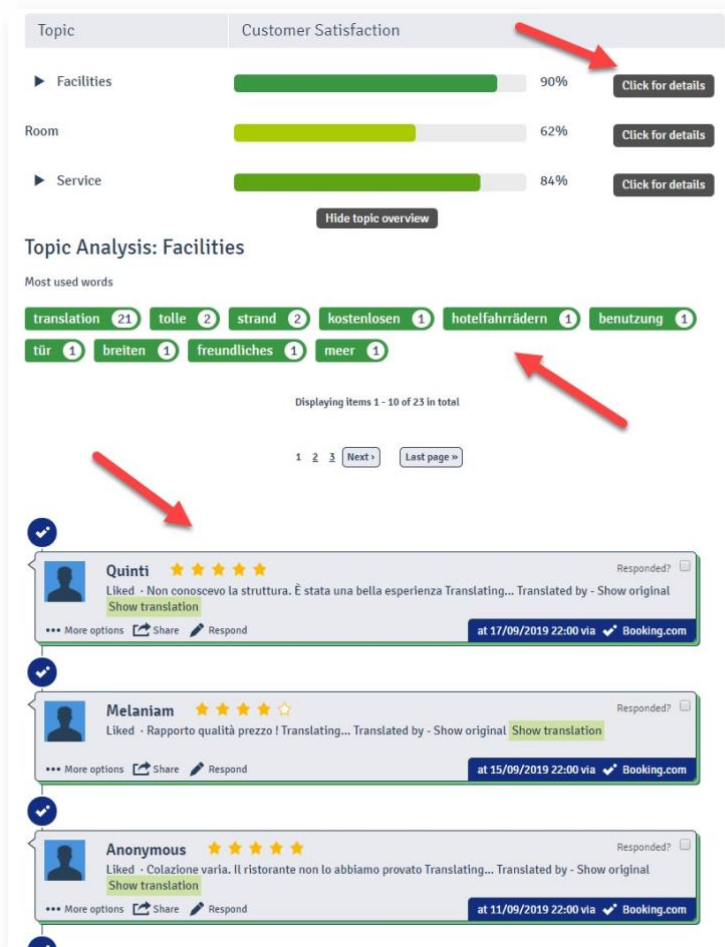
| Topic | Customer Satisfaction | | |
|---|---|---|---|
| ▶ Facilities | | 90% | Click for details |
| Room | | 62% | Click for details |
| ▶ Service | | 84% | Click for details |

Hide topic overview

Topic Analysis: Facilities

Most used words

translation 21 tolle 2 strand 2 kostenlosen 1 hotelfahrrädern 1 benutzung 1 tür 1 breiten 1 freundliches 1 meer 1

Displaying items 1 - 10 of 23 in total

1 2 3 Next › Last page »

Quinti ★★★★★
Responded?
Liked - Non conoscevo la struttura. È stata una bella esperienza Translating... Translated by - Show original Show translation
••• More options Share Respond
at 17/09/2019 22:00 via Booking.com

Melaniam ★★★★☆
Responded?
Liked - Rapporto qualità prezzo ! Translating... Translated by - Show original Show translation
••• More options Share Respond
at 15/09/2019 22:00 via Booking.com

Anonymous ★★★★★
Responded?
Liked - Colazione varia. Il ristorante non lo abbiamo provato Translating... Translated by - Show original Show translation
••• More options Share Respond
at 11/09/2019 22:00 via Booking.com